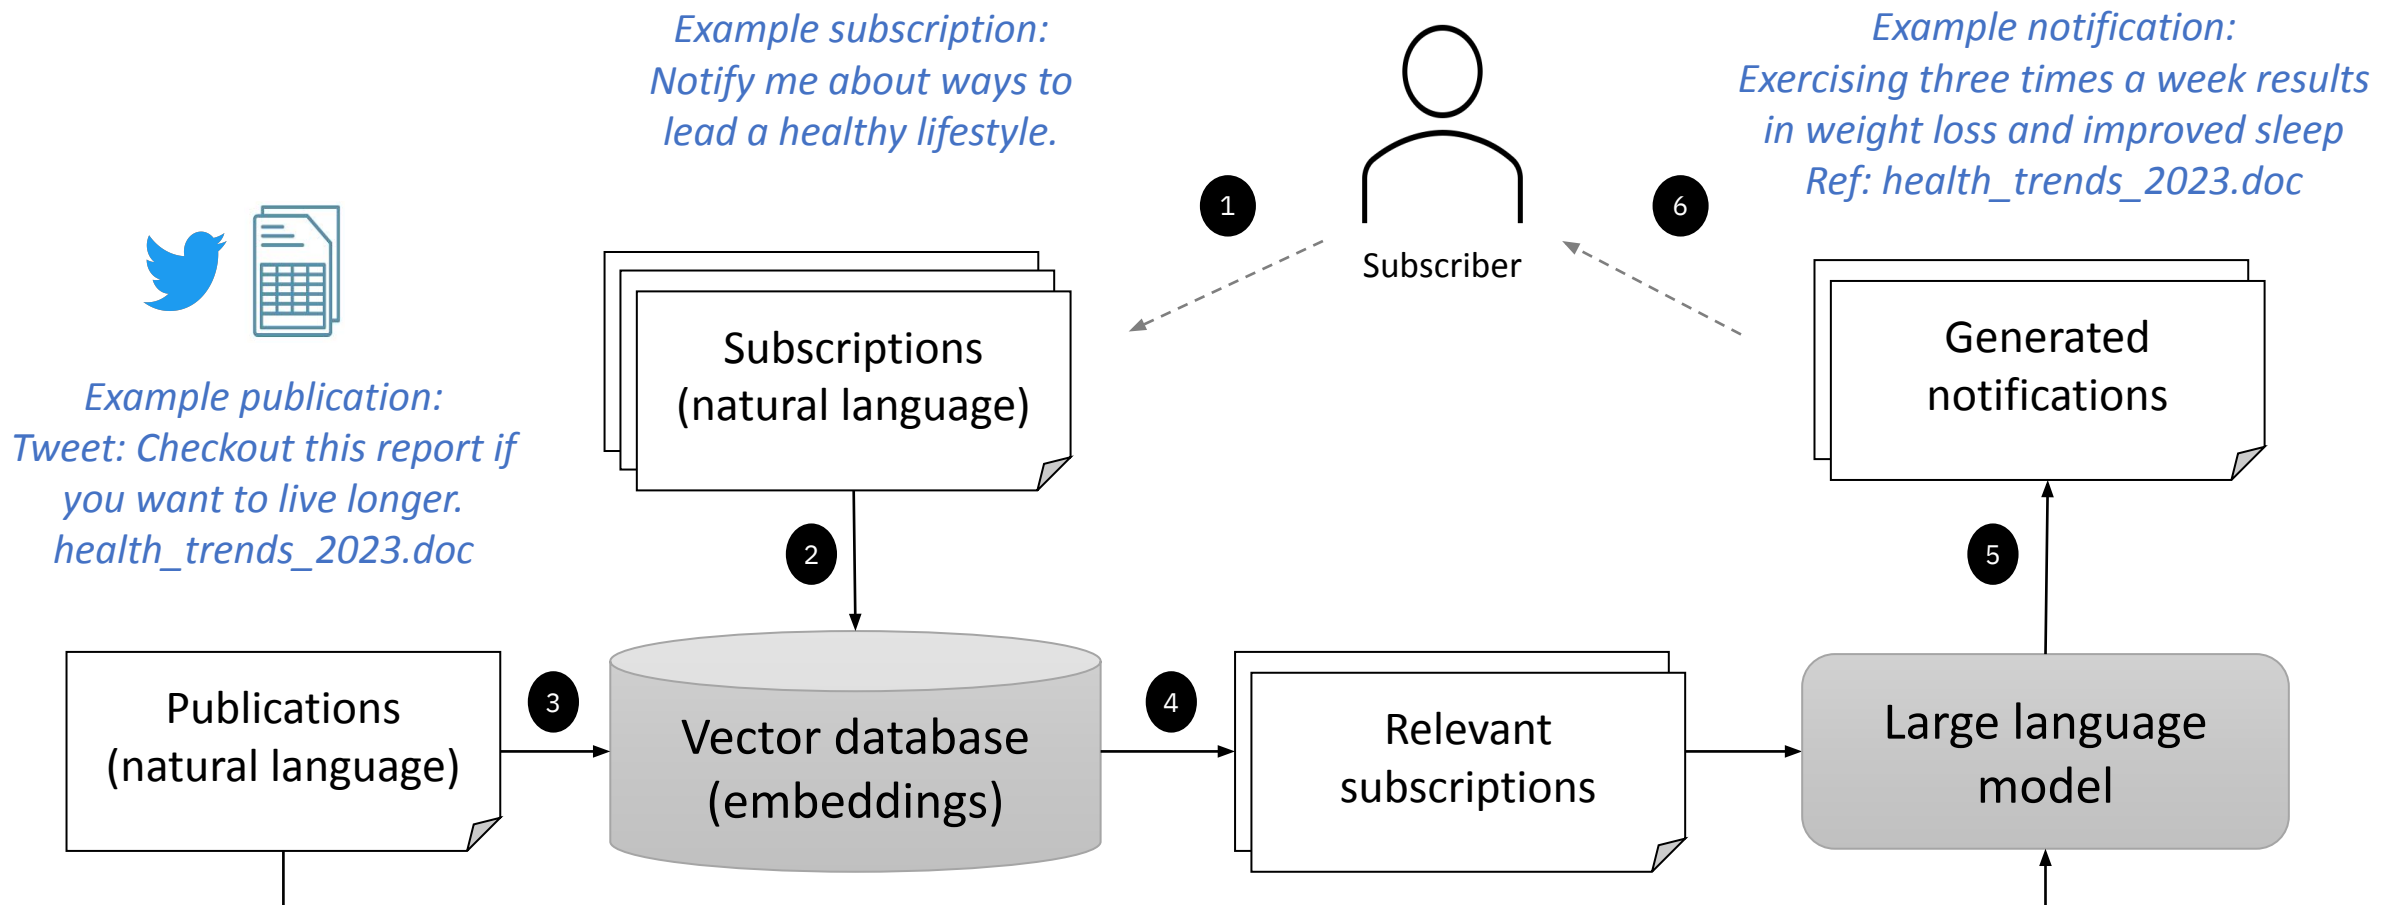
Example subscription:
Notify me about ways to lead a healthy lifestyle.

Subscriber

Example notification:
Exercising three times a week results in weight loss and improved sleep
Ref: health_trends_2023.doc

1

6

Subscriptions (natural language)

Generated notifications

Example publication:
Tweet: Checkout this report if you want to live longer.
health_trends_2023.doc

2

5

Publications (natural language)

3

Vector database (embeddings)

4

Relevant subscriptions

Large language model